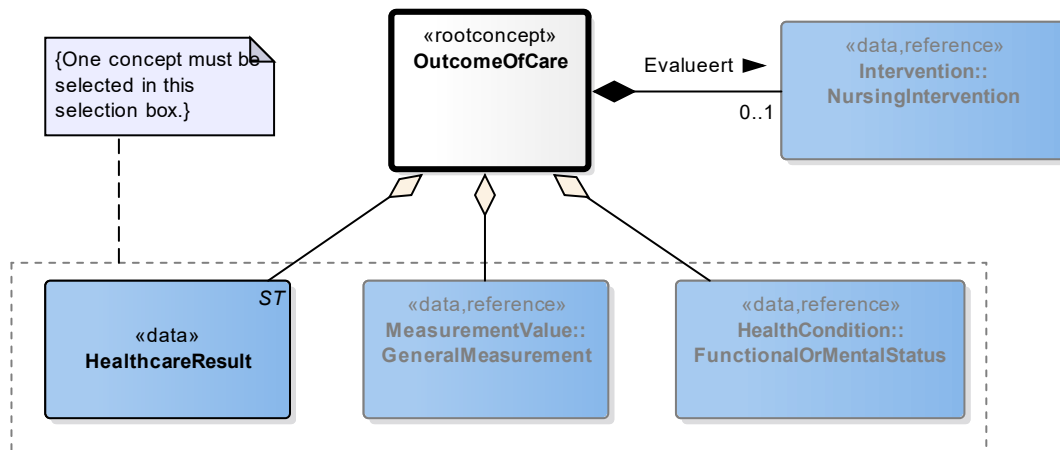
{One concept must be selected in this selection box.}

«rootconcept»
OutcomeOfCare

Evalueert ►

0..1

«data,reference»
Intervention::
NursingIntervention

ST
«data»
HealthcareResult

«data,reference»
MeasurementValue::
GeneralMeasurement

«data,reference»
HealthCondition::
FunctionalOrMentalStatus